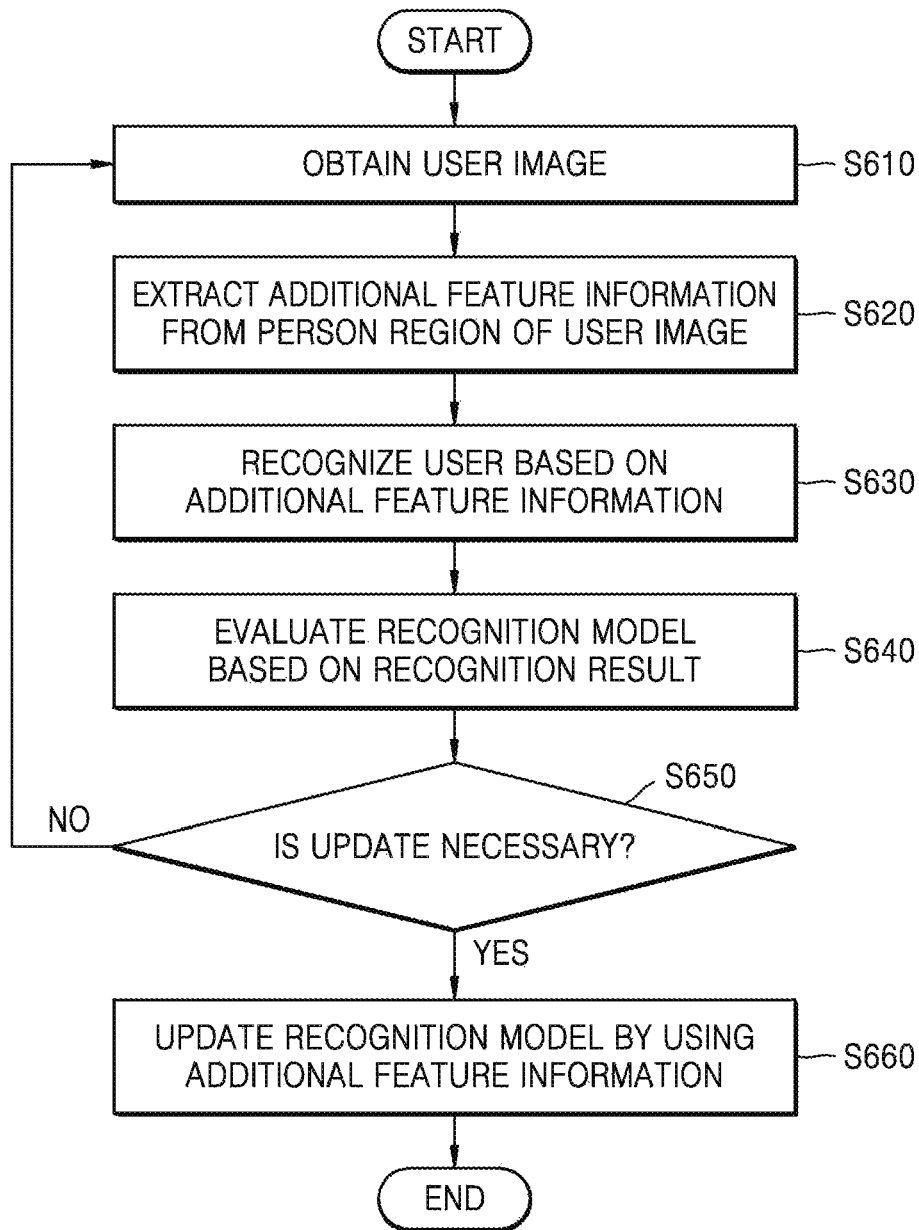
START

OBTAIN USER IMAGE

S610

EXTRACT ADDITIONAL FEATURE INFORMATION FROM PERSON REGION OF USER IMAGE

S620

RECOGNIZE USER BASED ON ADDITIONAL FEATURE INFORMATION

S630

EVALUATE RECOGNITION MODEL BASED ON RECOGNITION RESULT

S640

S650

NO

IS UPDATE NECESSARY?

YES

UPDATE RECOGNITION MODEL BY USING ADDITIONAL FEATURE INFORMATION

S660

END